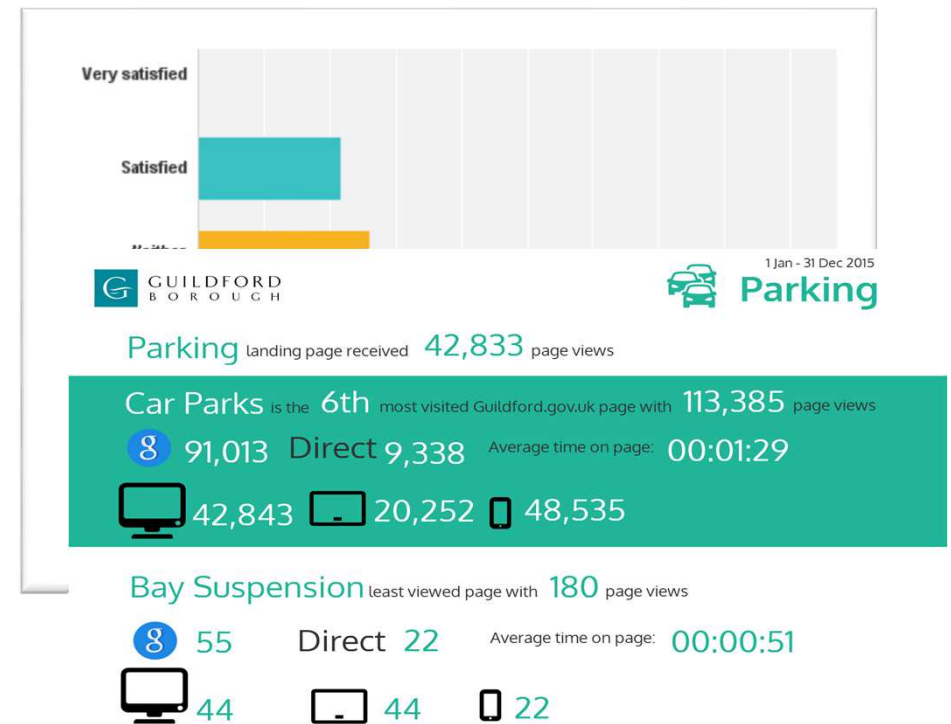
Very satisfied

Satisfied

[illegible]

GUILDFORD BOROUGH

1 Jan - 31 Dec 2015

Parking

Parking landing page received 42,833 page views

Car Parks is the 6th most visited Guildford.gov.uk page with 113,385 page views

8 91,013 Direct 9,338 Average time on page: 00:01:29

42,843 20,252 48,535

Bay Suspension least viewed page with 180 page views

8 55 Direct 22 Average time on page: 00:00:51

44 44 22